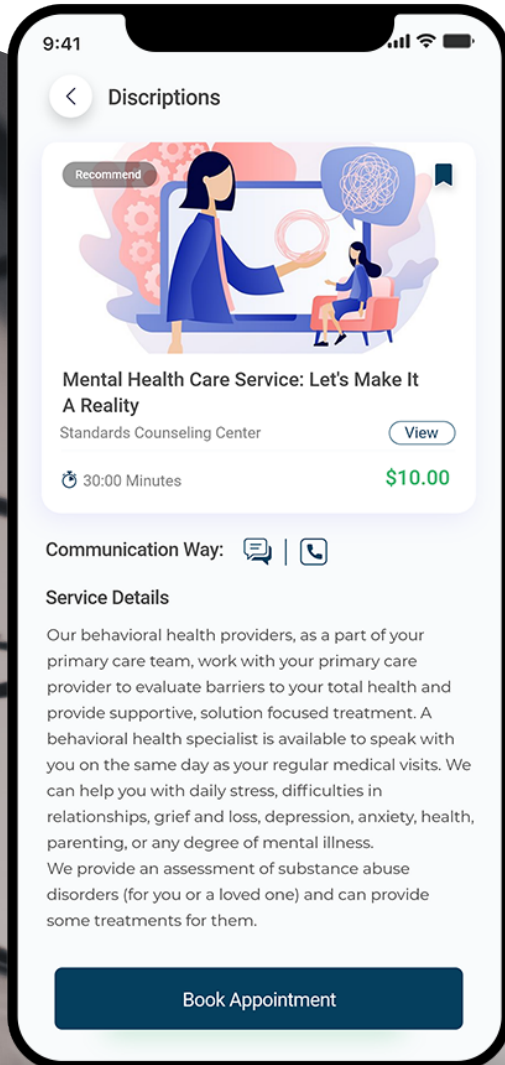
9:41

Discriptions

Recommend

Mental Health Care Service: Let's Make It A Reality

Standards Counseling Center

View

30:00 Minutes

$10.00

Communication Way:

Service Details

Our behavioral health providers, as a part of your primary care team, work with your primary care provider to evaluate barriers to your total health and provide supportive, solution focused treatment. A behavioral health specialist is available to speak with you on the same day as your regular medical visits. We can help you with daily stress, difficulties in relationships, grief and loss, depression, anxiety, health, parenting, or any degree of mental illness.
We provide an assessment of substance abuse disorders (for you or a loved one) and can provide some treatments for them.

Book Appointment